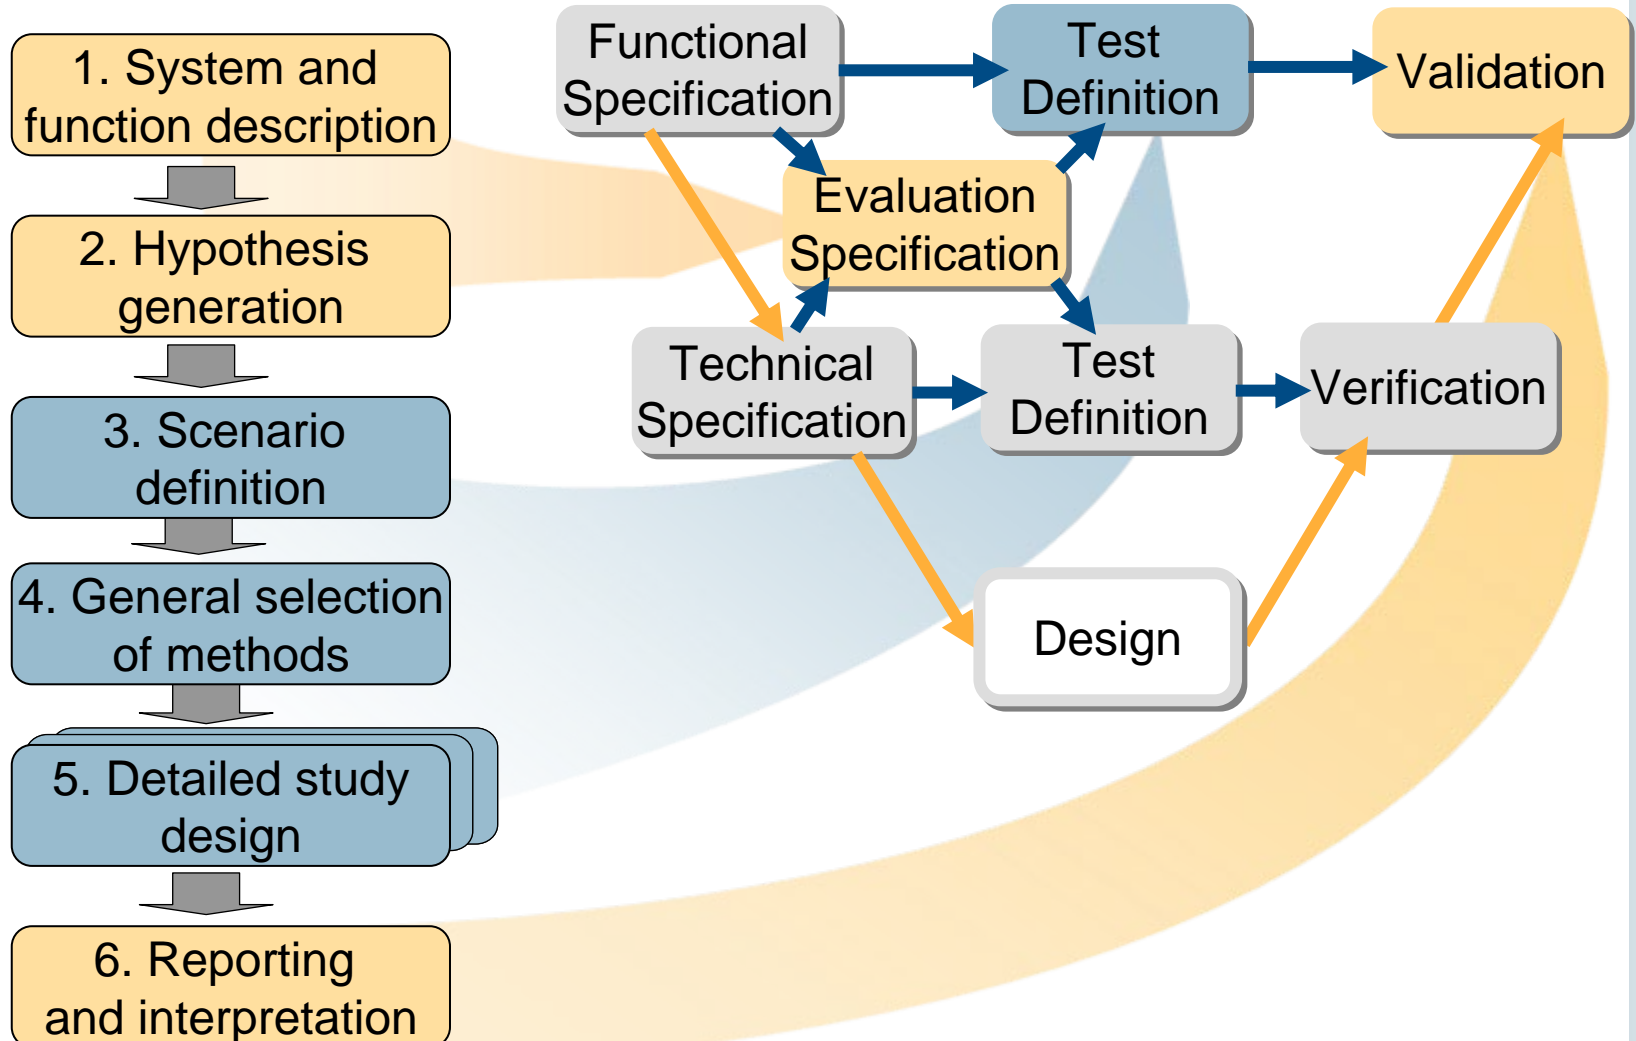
1. System and function description

2. Hypothesis generation

3. Scenario definition

4. General selection of methods

5. Detailed study design

6. Reporting and interpretation

Functional Specification

Test Definition

Validation

Evaluation Specification

Technical Specification

Test Definition

Verification

Design